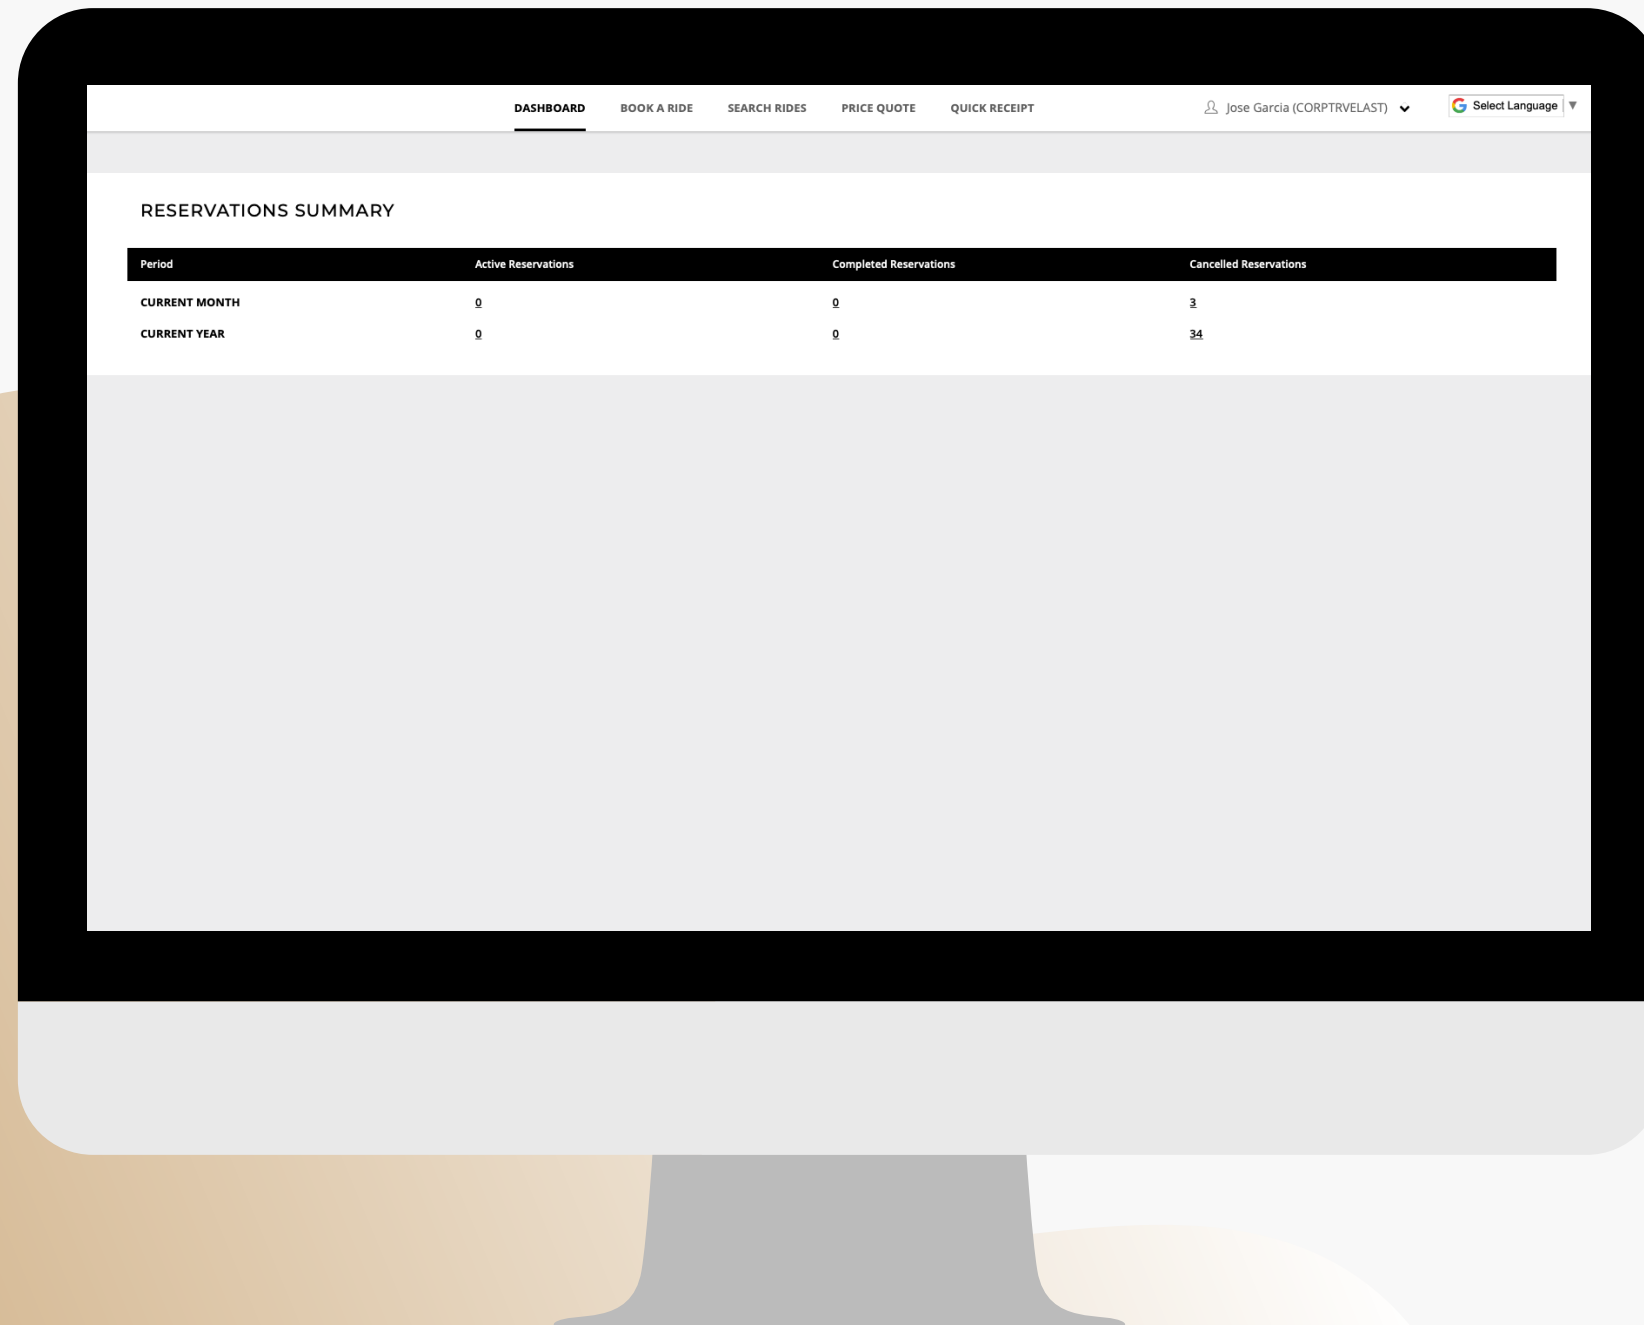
DASHBOARD BOOK A RIDE SEARCH RIDES PRICE QUOTE QUICK RECEIPT

Jose Garcia (CORPTRVELAST)

Select Language

RESERVATIONS SUMMARY

| Period | Active Reservations | Completed Reservations | Cancelled Reservations |
|---|---|---|---|
| CURRENT MONTH | 0 | 0 | 3 |
| CURRENT YEAR | 0 | 0 | 34 |